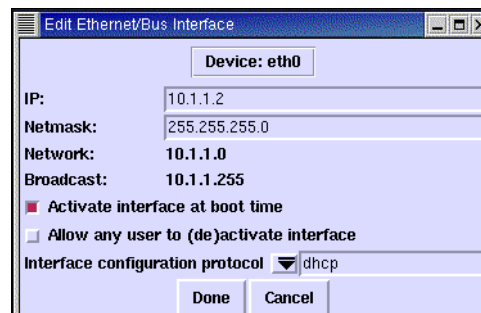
Edit Ethernet/Bus Interface

Device: eth0

IP: 10.1.1.2

Netmask: 255.255.255.0

Network: 10.1.1.0

Broadcast: 10.1.1.255

Activate interface at boot time

Allow any user to (de)activate interface

Interface configuration protocol dhcp

Done Cancel